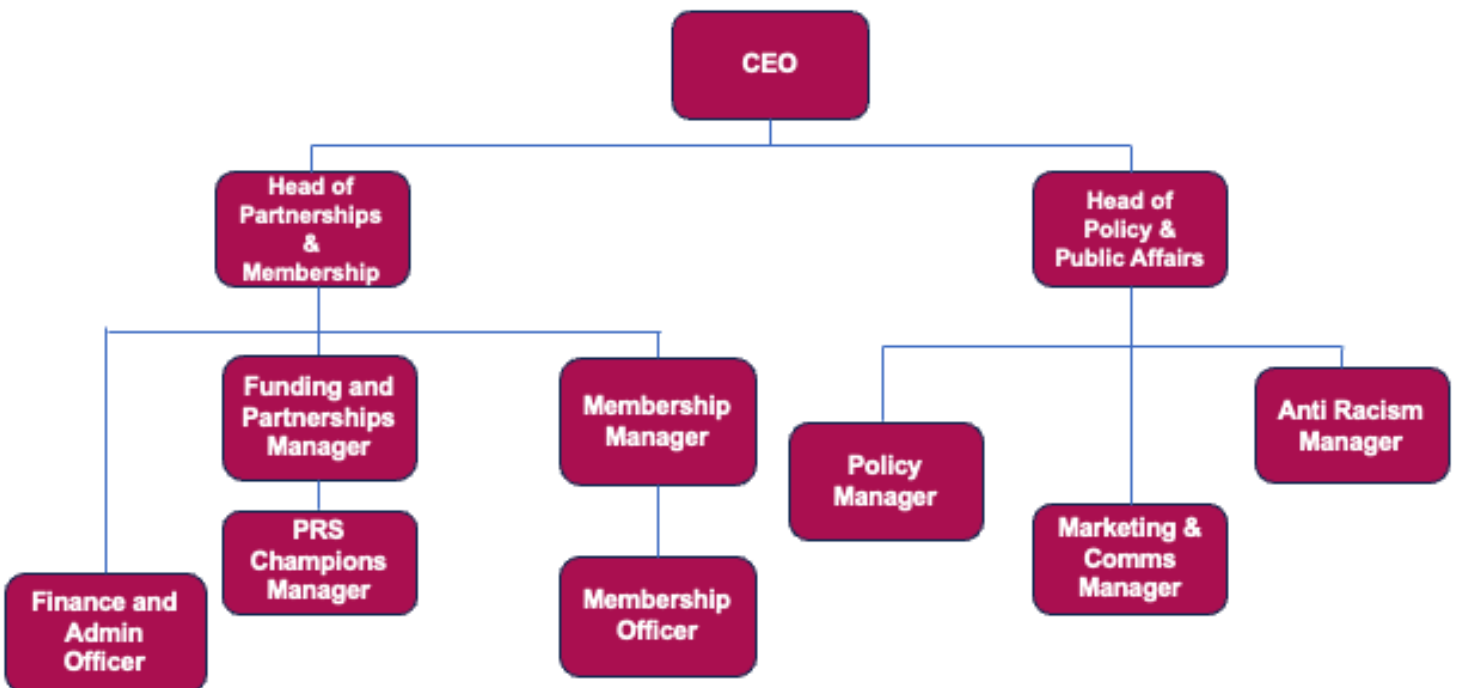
CEO

Head of Partnerships & Membership

Head of Policy & Public Affairs

Funding and Partnerships Manager

Membership Manager

Anti Racism Manager

Policy Manager

PRS Champions Manager

Marketing & Comms Manager

Finance and Admin Officer

Membership Officer